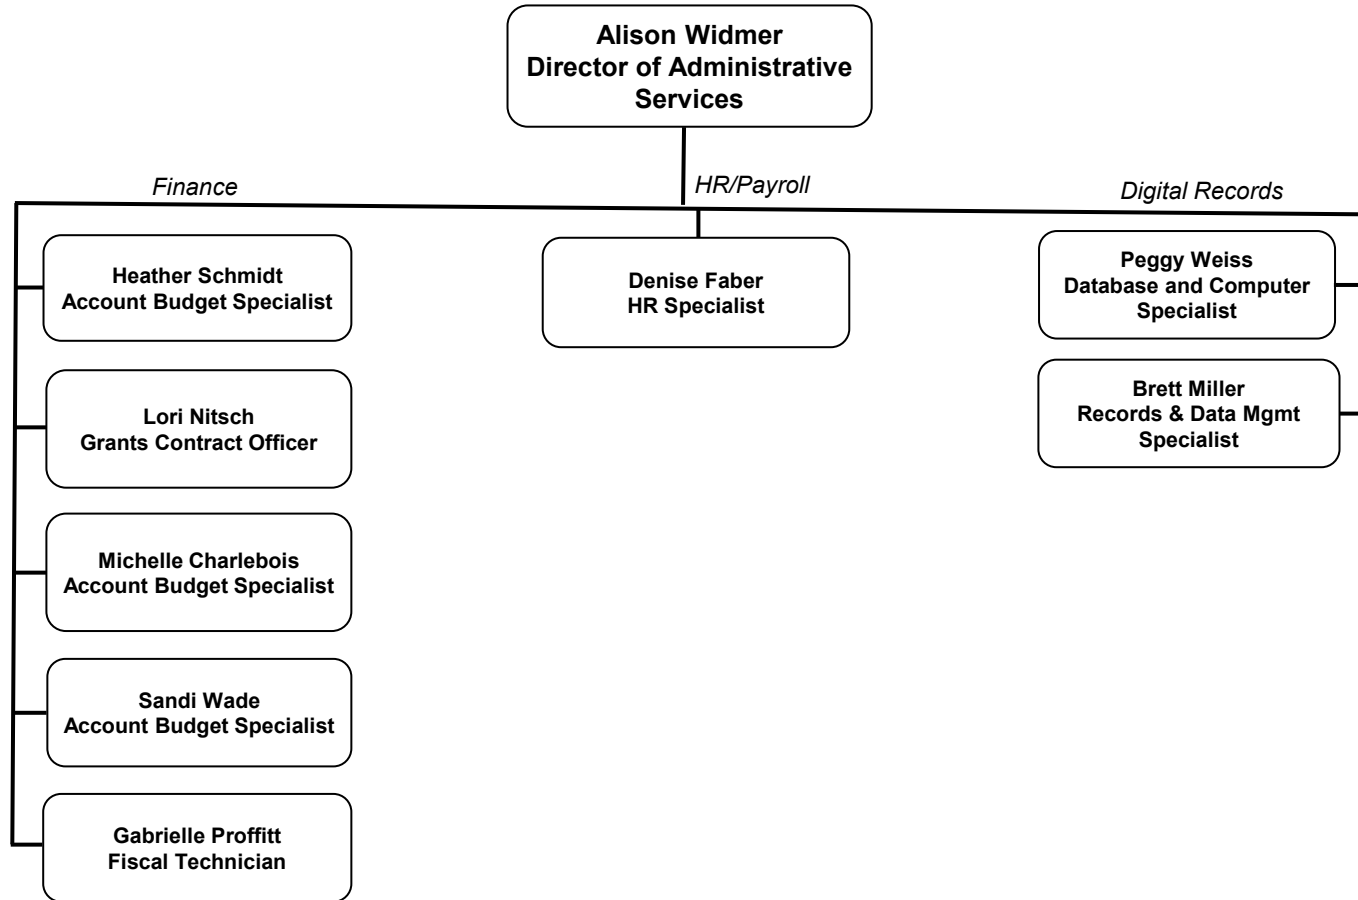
Alison Widmer
Director of Administrative Services

Finance

HR/Payroll

Digital Records

Heather Schmidt
Account Budget Specialist

Lori Nitsch
Grants Contract Officer

Michelle Charlebois
Account Budget Specialist

Sandi Wade
Account Budget Specialist

Gabrielle Proffitt
Fiscal Technician

Denise Faber
HR Specialist

Peggy Weiss
Database and Computer Specialist

Brett Miller
Records & Data Mgmt Specialist